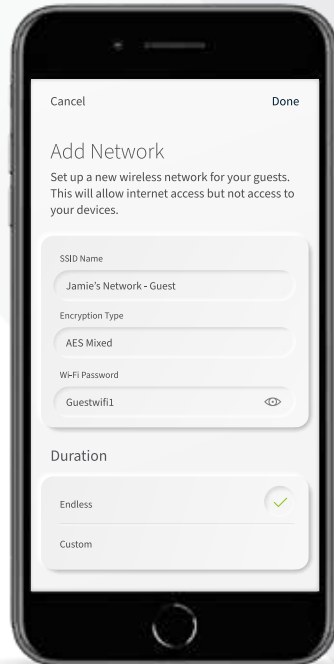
Cancel

Done

Add Network

Set up a new wireless network for your guests. This will allow internet access but not access to your devices.

SSID Name

Jamie's Network - Guest

Encryption Type

AES Mixed

Wi-Fi Password

Guestwifi1

Duration

Endless

Custom